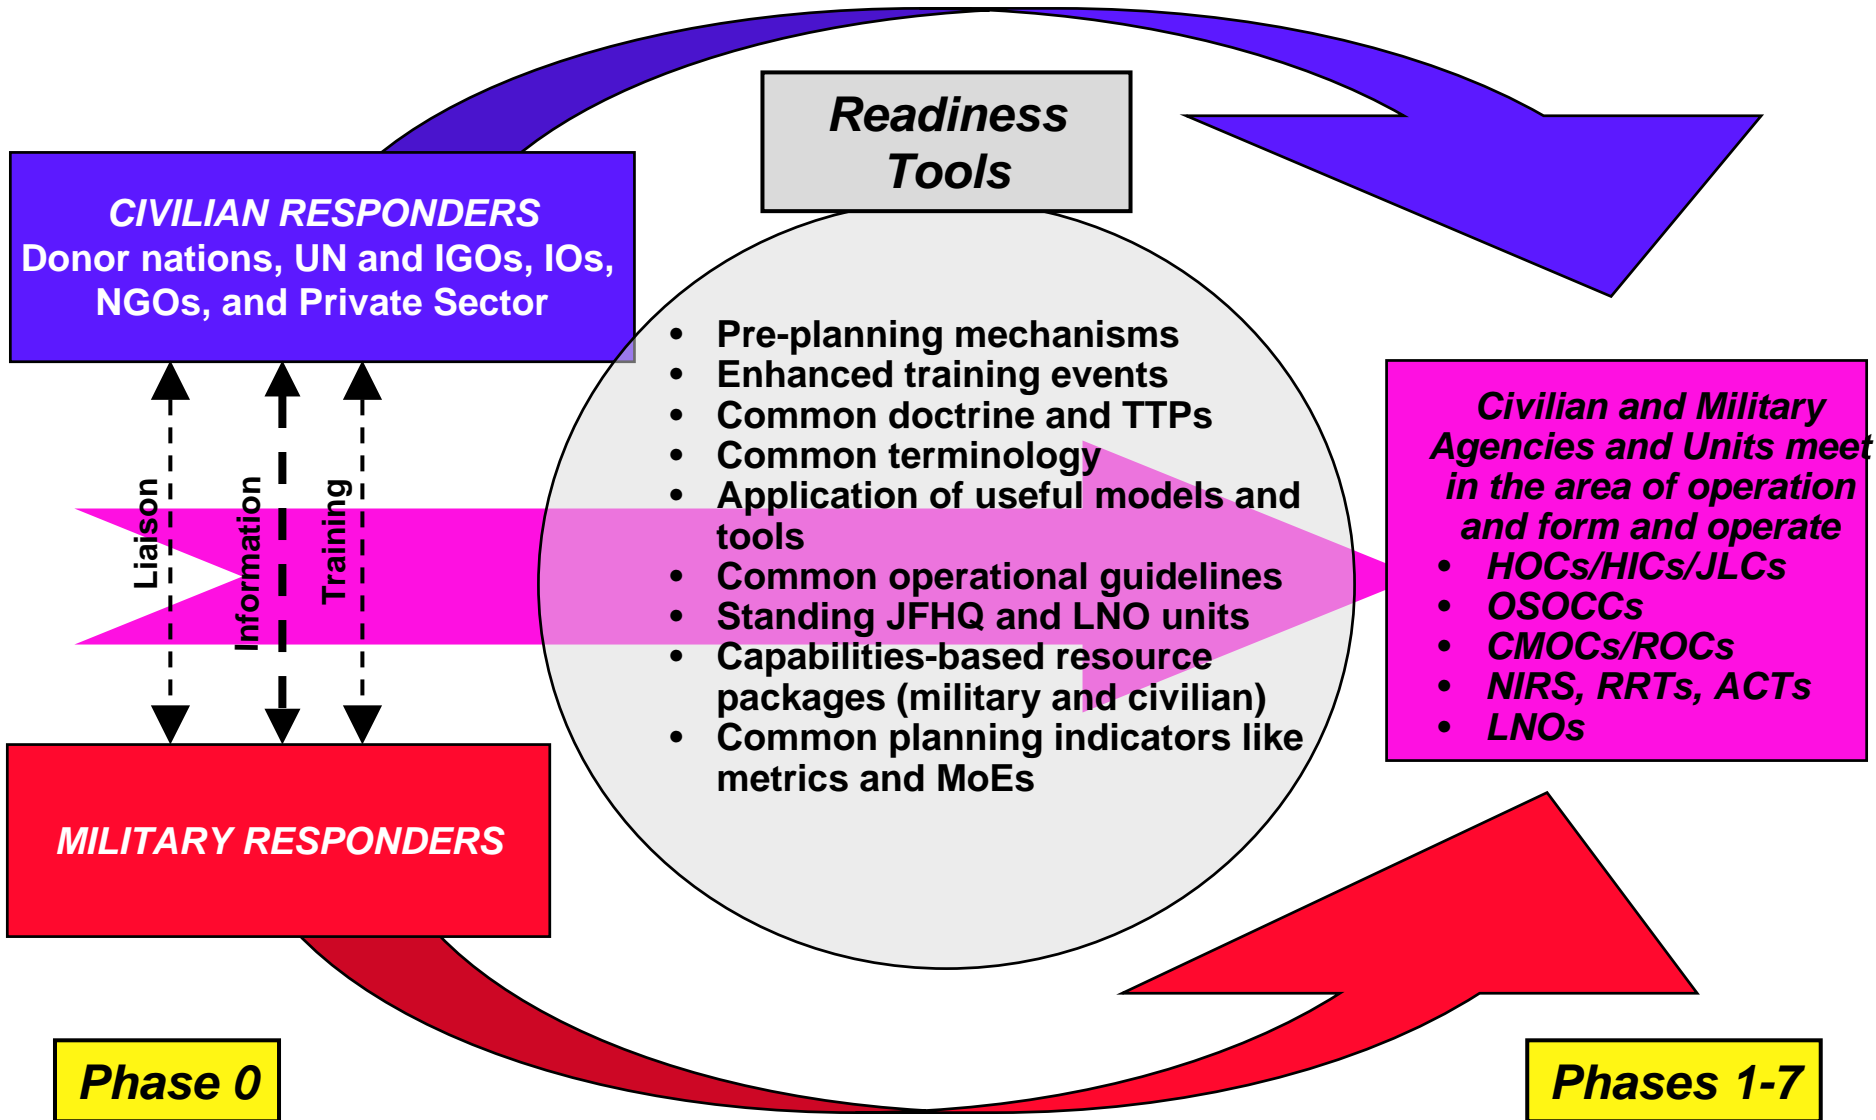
Readiness Tools

CIVILIAN RESPONDERS
Donor nations, UN and IGOs, IOs, NGOs, and Private Sector

Liaison

Information

Training

MILITARY RESPONDERS

- Pre-planning mechanisms
- Enhanced training events
- Common doctrine and TTPs
- Common terminology
- Application of useful models and tools
- Common operational guidelines
- Standing JFHQ and LNO units
- Capabilities-based resource packages (military and civilian)
- Common planning indicators like metrics and MoEs

Civilian and Military Agencies and Units meet in the area of operation and form and operate
- HOCs/HICs/JLCs
- OSOCCs
- CMOCs/ROCs
- NIRS, RRTs, ACTs
- LNOs

Phase 0

Phases 1-7